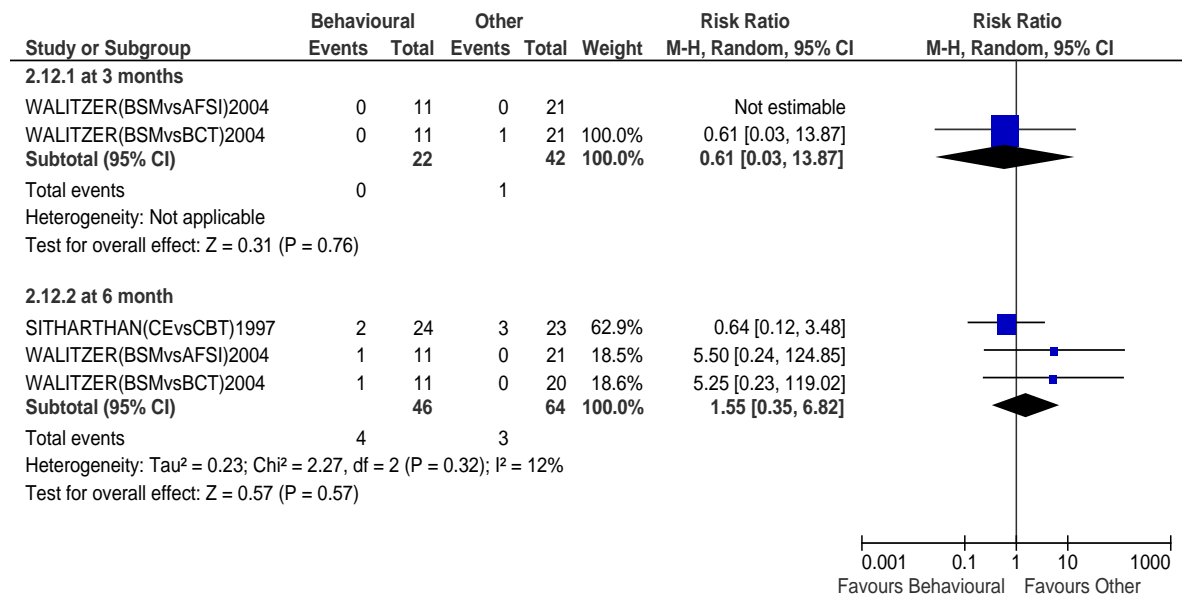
| Study or Subgroup | Behavioural Events | Behavioural Total | Other Events | Other Total | Weight | Risk Ratio M-H, Random, 95% CI | Risk Ratio M-H, Random, 95% CI |
|---|---|---|---|---|---|---|---|
| **2.12.1 at 3 months** | | | | | | | |
| WALITZER(BSMvsAFSI)2004 | 0 | 11 | 0 | 21 | | Not estimable | |
| WALITZER(BSMvsBCT)2004 | 0 | 11 | 1 | 21 | 100.0% | 0.61 [0.03, 13.87] | |
| **Subtotal (95% CI)** | | **22** | | **42** | **100.0%** | **0.61 [0.03, 13.87]** | |
| Total events | 0 | | 1 | | | | |
| Heterogeneity: Not applicable | | | | | | | |
| Test for overall effect: Z = 0.31 (P = 0.76) | | | | | | | |
| **2.12.2 at 6 month** | | | | | | | |
| SITHARTHAN(CEvsCBT)1997 | 2 | 24 | 3 | 23 | 62.9% | 0.64 [0.12, 3.48] | |
| WALITZER(BSMvsAFSI)2004 | 1 | 11 | 0 | 21 | 18.5% | 5.50 [0.24, 124.85] | |
| WALITZER(BSMvsBCT)2004 | 1 | 11 | 0 | 20 | 18.6% | 5.25 [0.23, 119.02] | |
| **Subtotal (95% CI)** | | **46** | | **64** | **100.0%** | **1.55 [0.35, 6.82]** | |
| Total events | 4 | | 3 | | | | |
| Heterogeneity: Tau² = 0.23; Chi² = 2.27, df = 2 (P = 0.32); I² = 12% | | | | | | | |
| Test for overall effect: Z = 0.57 (P = 0.57) | | | | | | | |

0.001 0.1 1 10 1000
Favours Behavioural Favours Other